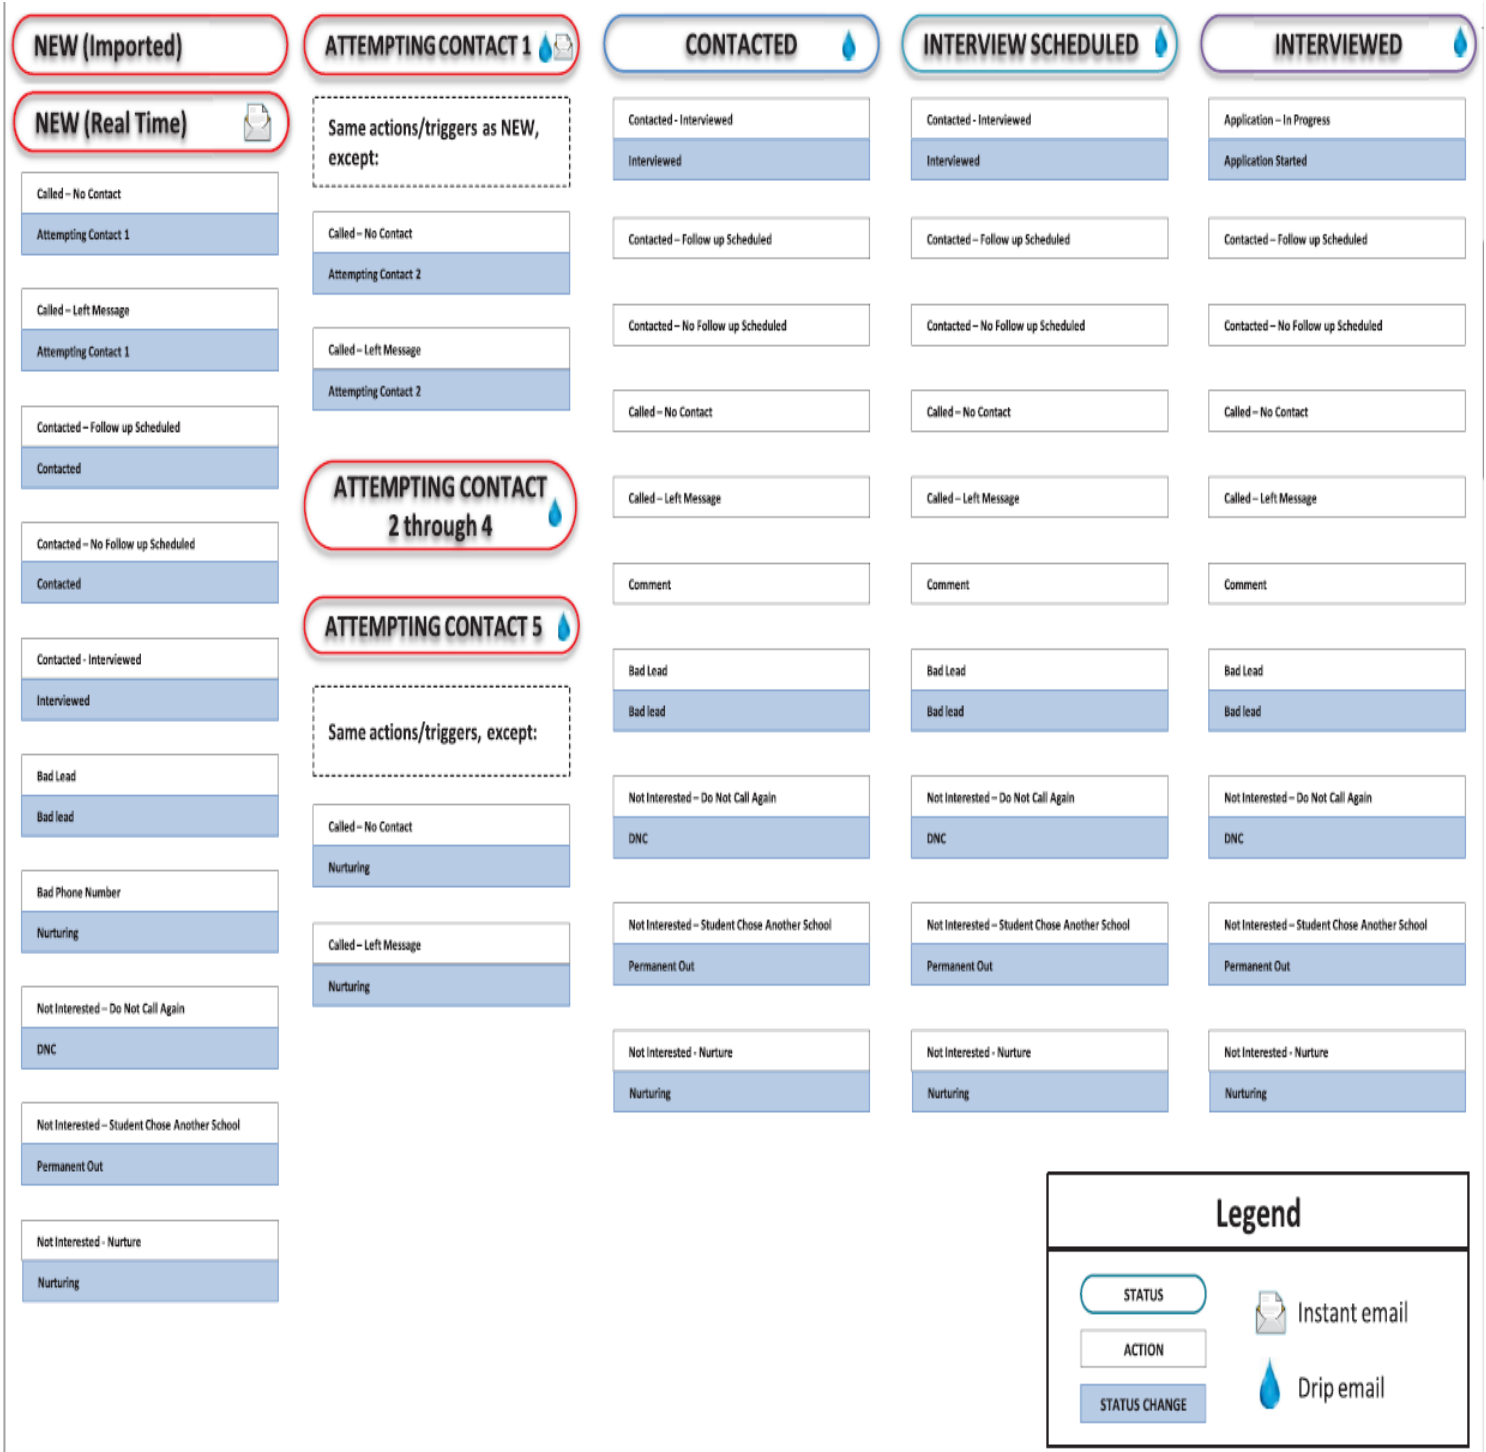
NEW (Imported)

NEW (Real Time)

Called – No Contact
Attempting Contact 1

Called – Left Message
Attempting Contact 1

Contacted – Follow up Scheduled
Contacted

Contacted – No Follow up Scheduled
Contacted

Contacted - Interviewed
Interviewed

Bad Lead
Bad lead

Bad Phone Number
Nurturing

Not Interested – Do Not Call Again
DNC

Not Interested – Student Chose Another School
Permanent Out

Not Interested - Nurture
Nurturing

ATTEMPTING CONTACT 1

Same actions/triggers as NEW, except:

Called – No Contact
Attempting Contact 2

Called – Left Message
Attempting Contact 2

ATTEMPTING CONTACT 2 through 4

ATTEMPTING CONTACT 5

Same actions/triggers, except:

Called – No Contact
Nurturing

Called – Left Message
Nurturing

CONTACTED

Contacted - Interviewed
Interviewed

Contacted – Follow up Scheduled

Contacted – No Follow up Scheduled

Called – No Contact

Called – Left Message

Comment

Bad Lead
Bad lead

Not Interested – Do Not Call Again
DNC

Not Interested – Student Chose Another School
Permanent Out

Not Interested - Nurture
Nurturing

INTERVIEW SCHEDULED

Contacted - Interviewed
Interviewed

Contacted – Follow up Scheduled

Contacted – No Follow up Scheduled

Called – No Contact

Called – Left Message

Comment

Bad Lead
Bad lead

Not Interested – Do Not Call Again
DNC

Not Interested – Student Chose Another School
Permanent Out

Not Interested - Nurture
Nurturing

INTERVIEWED

Application – In Progress
Application Started

Contacted – Follow up Scheduled

Contacted – No Follow up Scheduled

Called – No Contact

Called – Left Message

Comment

Bad Lead
Bad lead

Not Interested – Do Not Call Again
DNC

Not Interested – Student Chose Another School
Permanent Out

Not Interested - Nurture
Nurturing

Legend

STATUS
ACTION
STATUS CHANGE
Instant email
Drip email